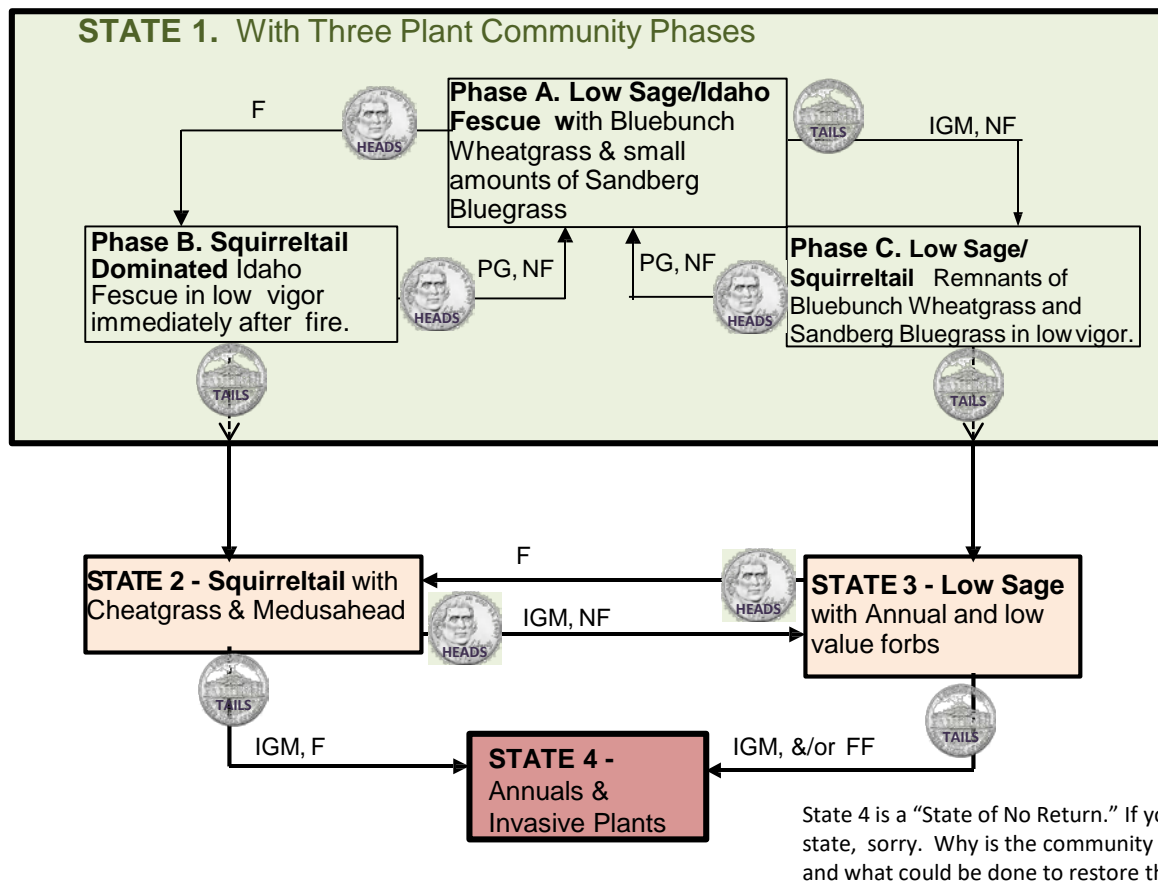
STATE 1. With Three Plant Community Phases

F

HEADS

Phase A. Low Sage/Idaho Fescue with Bluebunch Wheatgrass & small amounts of Sandberg Bluegrass

TAILS

IGM, NF

Phase B. Squirreltail Dominated Idaho Fescue in low vigor immediately after fire.

HEADS

PG, NF

PG, NF

HEADS

Phase C. Low Sage/ Squirreltail Remnants of Bluebunch Wheatgrass and Sandberg Bluegrass in low vigor.

TAILS

TAILS

F

HEADS

STATE 2 - Squirreltail with Cheatgrass & Medusahead

HEADS

IGM, NF

STATE 3 - Low Sage with Annual and low value forbs

TAILS

TAILS

IGM, F

STATE 4 - Annuals & Invasive Plants

IGM, &/or FF

State 4 is a "State of No Return." If yo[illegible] state, sorry. Why is the community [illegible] and what could be done to restore th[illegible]